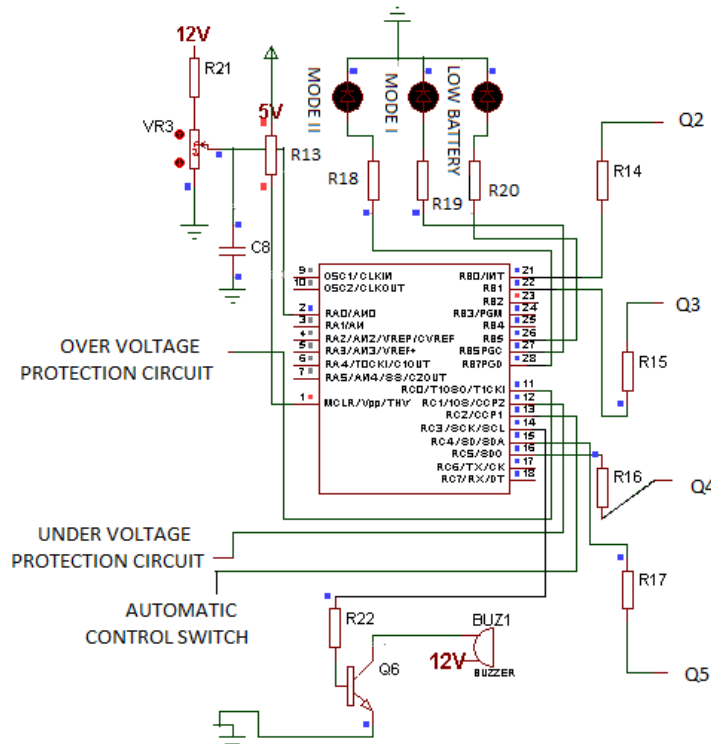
12V
R21
VR3
5V
R13
C8
MODE II
MODE I
LOW BATTERY
R18
R19
R20
R14
Q2
Q3
R15
R16
Q4
R17
Q5
9 OSC1/CLKIN
10 OSC2/CLKOUT
2 RA0/AN0
3 RA1/AN1
4 RA2/AN2/VREF-/CVREF
5 RA3/AN3/VREF+
6 RA4/T0CKI/C1OUT
7 RA5/AN4/SS/C2OUT
1 MCLR/Vpp/THV
RB0/INT 21
RB1 22
RB2 23
RB3/PGM 24
RB4 25
RB5 26
RB6PGC 27
RB7PGD 28
RC0/T1OSO/T1CKI 11
RC1/T1OSI/CCP2 12
RC2/CCP1 13
RC3/SCK/SCL 14
RC4/SDI/SDA 15
RC5/SDO 16
RC6/TX/CK 17
RC7/RX/DT 18
OVER VOLTAGE PROTECTION CIRCUIT
UNDER VOLTAGE PROTECTION CIRCUIT
AUTOMATIC CONTROL SWITCH
R22
Q6
BUZ1
12V
BUZZER